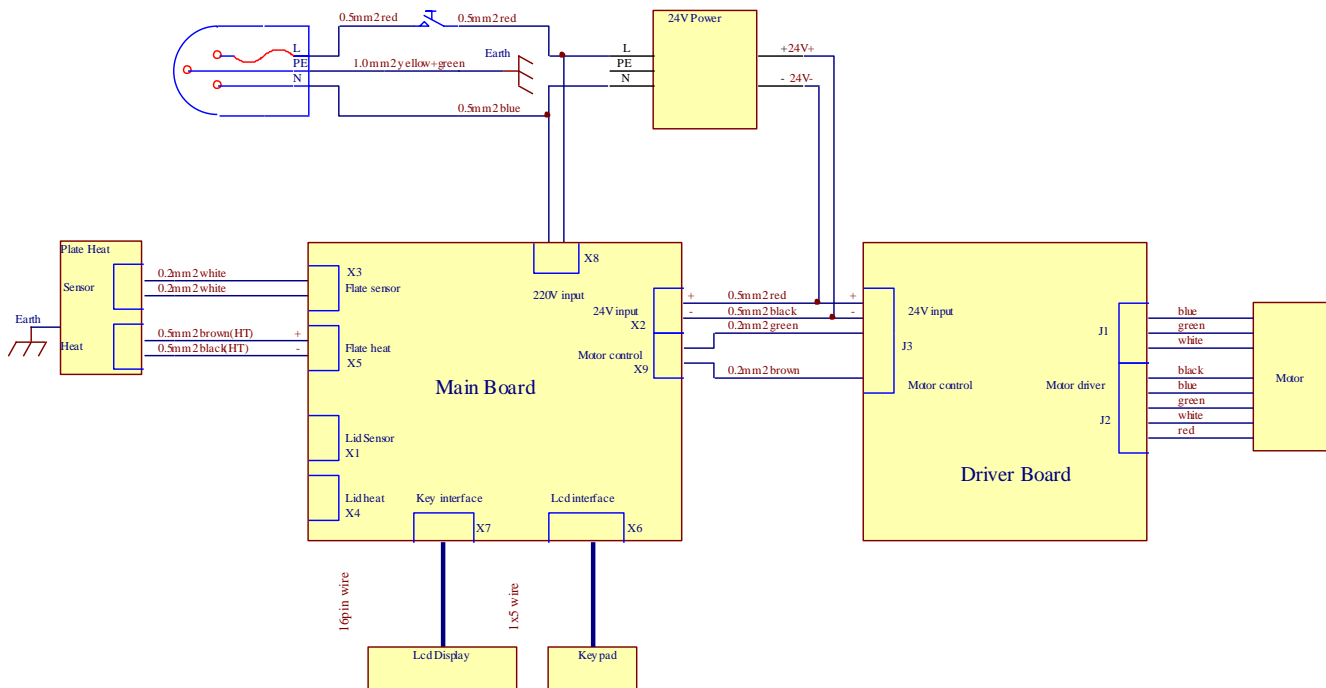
0.5mm2 red
0.5mm2 red
24V Power
L
PE
N
Earth
1.0mm2 yellow+green
L
PE
N
+24V+
- 24V-
0.5mm2 blue

Plate Heat
Sensor
0.2mm2 white
0.2mm2 white
X3
Flate sensor
X8
220V input
Earth
Heat
0.5mm2 brown(HT)
0.5mm2 black(HT)
+
-
Flate heat
X5
24V input
X2
+
-
0.5mm2 red
0.5mm2 black
0.2mm2 green
+
-
24V input
Motor control
X9
0.2mm2 brown
J3
Motor control
Main Board
Lid Sensor
X1
Lid heat
X4
Key interface
X7
Lcd interface
X6
Driver Board
Motor driver
J1
J2
blue
green
white
black
blue
green
white
red
Motor
16pin wire
1x5 wire
Lcd Display
Keypad